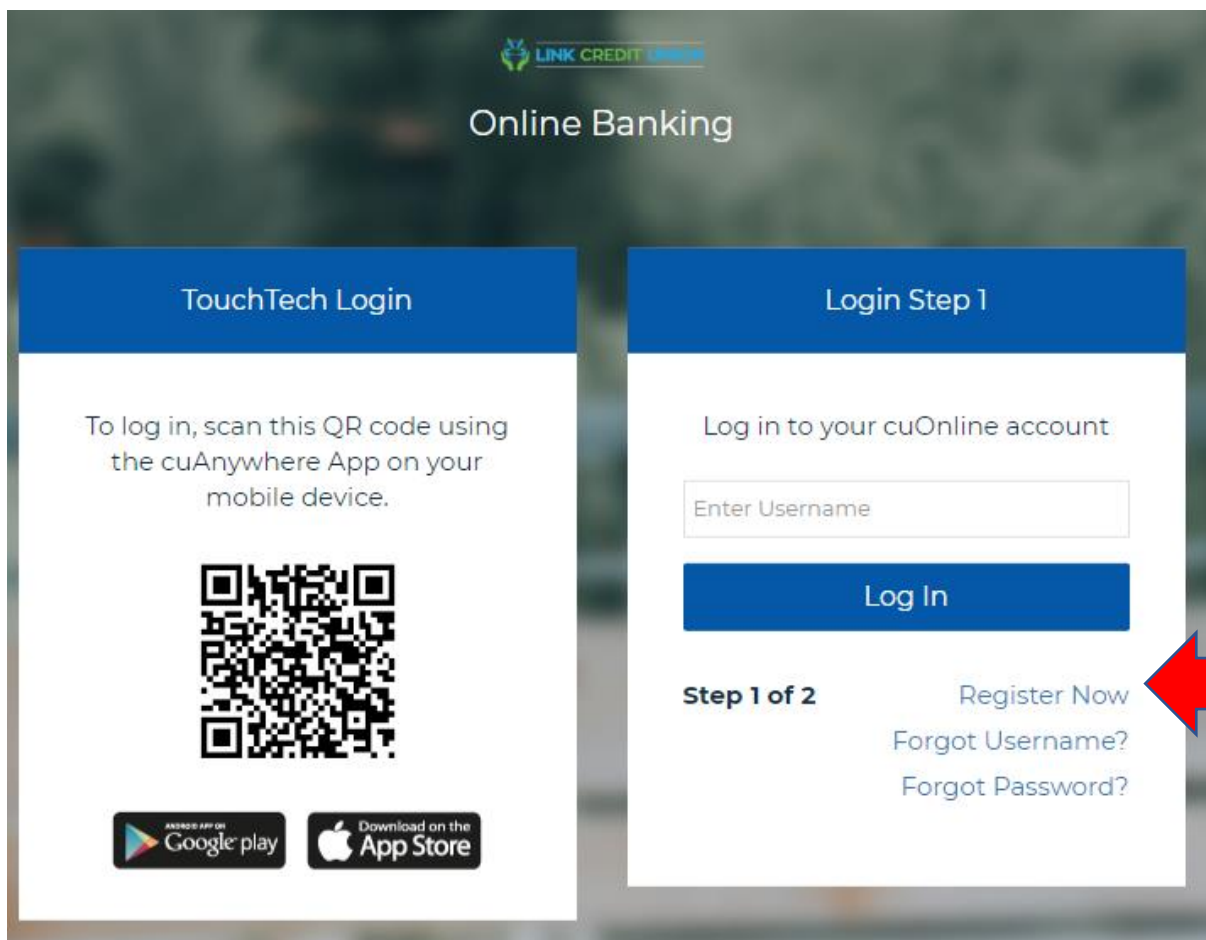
LINK CREDIT UNION

Online Banking

TouchTech Login

To log in, scan this QR code using the cuAnywhere App on your mobile device.

ANDROID APP ON
Google play

Download on the
App Store

Login Step 1

Log in to your cuOnline account

Enter Username

Log In

Step 1 of 2

Register Now

Forgot Username?

Forgot Password?